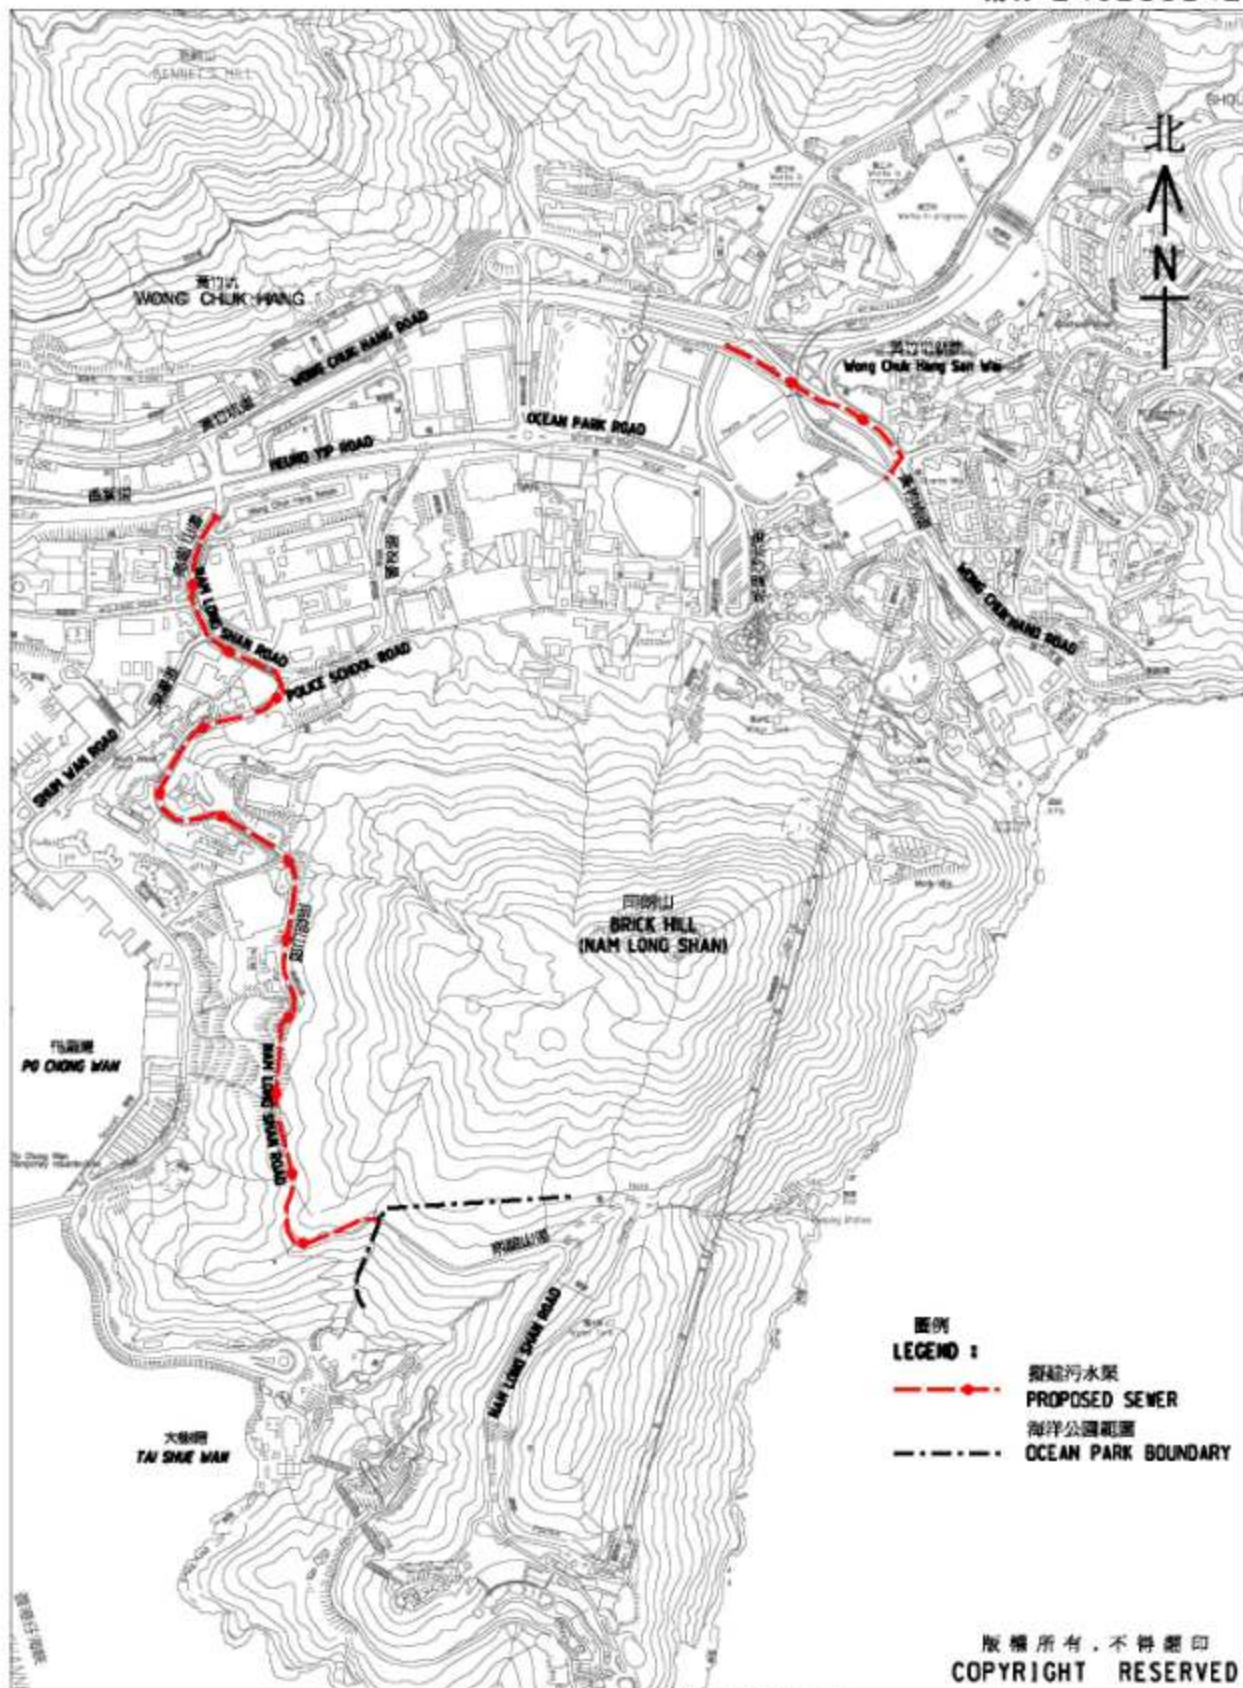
BENNET'S HILL

北
N

黃竹坑
WONG CHUK HANG

WONG CHUK HANG ROAD

黃竹坑新圍
Wong Chuk Hang San Wai

OCEAN PARK ROAD

HEUNG YIP ROAD

NAM LONG SHAN ROAD

POLICE SCHOOL ROAD

WONG CHUK HANG ROAD

SHUM WAN ROAD

南朗山
BRICK HILL
(NAM LONG SHAN)

布廠灣
PO CHONG WAN

NAM LONG SHAN ROAD

NAM LONG SHAN ROAD

大樹灣
TAI SHUE WAN

圖例
LEGEND :
擬建污水渠
PROPOSED SEWER
海洋公園範圍
OCEAN PARK BOUNDARY

版權所有，不得翻印
COPYRIGHT RESERVED